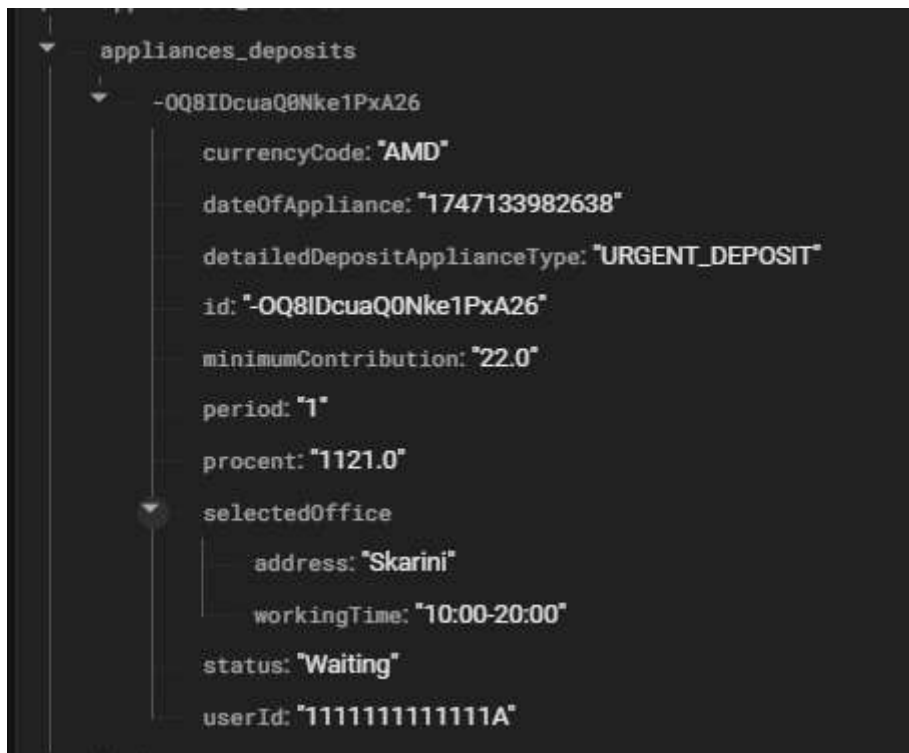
appliances_deposits

-OQ8IDcuaQ0Nke1PxA26

currencyCode: "AMD"

dateOfAppliance: "1747133982638"

detailedDepositApplianceType: "URGENT_DEPOSIT"

id: "-OQ8IDcuaQ0Nke1PxA26"

minimumContribution: "22.0"

period: "1"

procent: "1121.0"

selectedOffice

address: "Skarini"

workingTime: "10:00-20:00"

status: "Waiting"

userId: "1111111111111A"